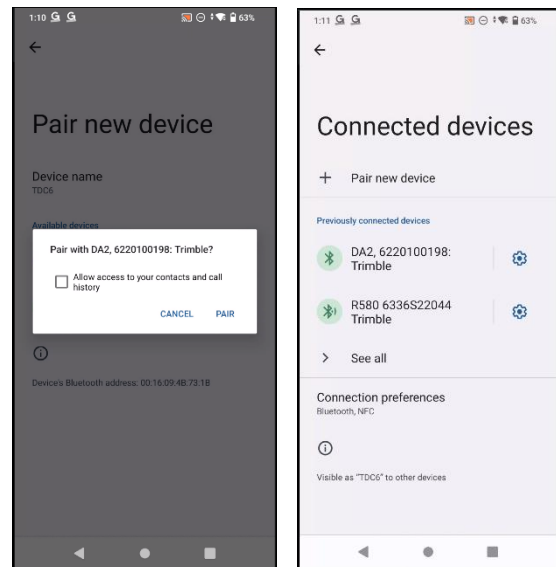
1:10 G G
63%

←

Pair new device

Device name
TDC6

Available devices

Pair with DA2, 6220100198: Trimble?

Allow access to your contacts and call history

CANCEL PAIR

ⓘ

Device's Bluetooth address: 00:16:09:4B:73:1B

1:11 G G
63%

←

Connected devices

+ Pair new device

Previously connected devices

DA2, 6220100198: Trimble

R580 6336S22044 Trimble

> See all

Connection preferences
Bluetooth, NFC

ⓘ

Visible as "TDC6" to other devices